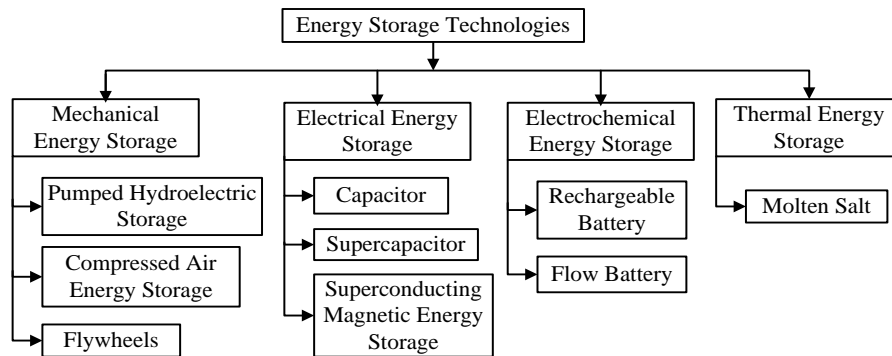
Energy Storage Technologies

Mechanical Energy Storage

Pumped Hydroelectric Storage

Compressed Air Energy Storage

Flywheels

Electrical Energy Storage

Capacitor

Supercapacitor

Superconducting Magnetic Energy Storage

Electrochemical Energy Storage

Rechargeable Battery

Flow Battery

Thermal Energy Storage

Molten Salt